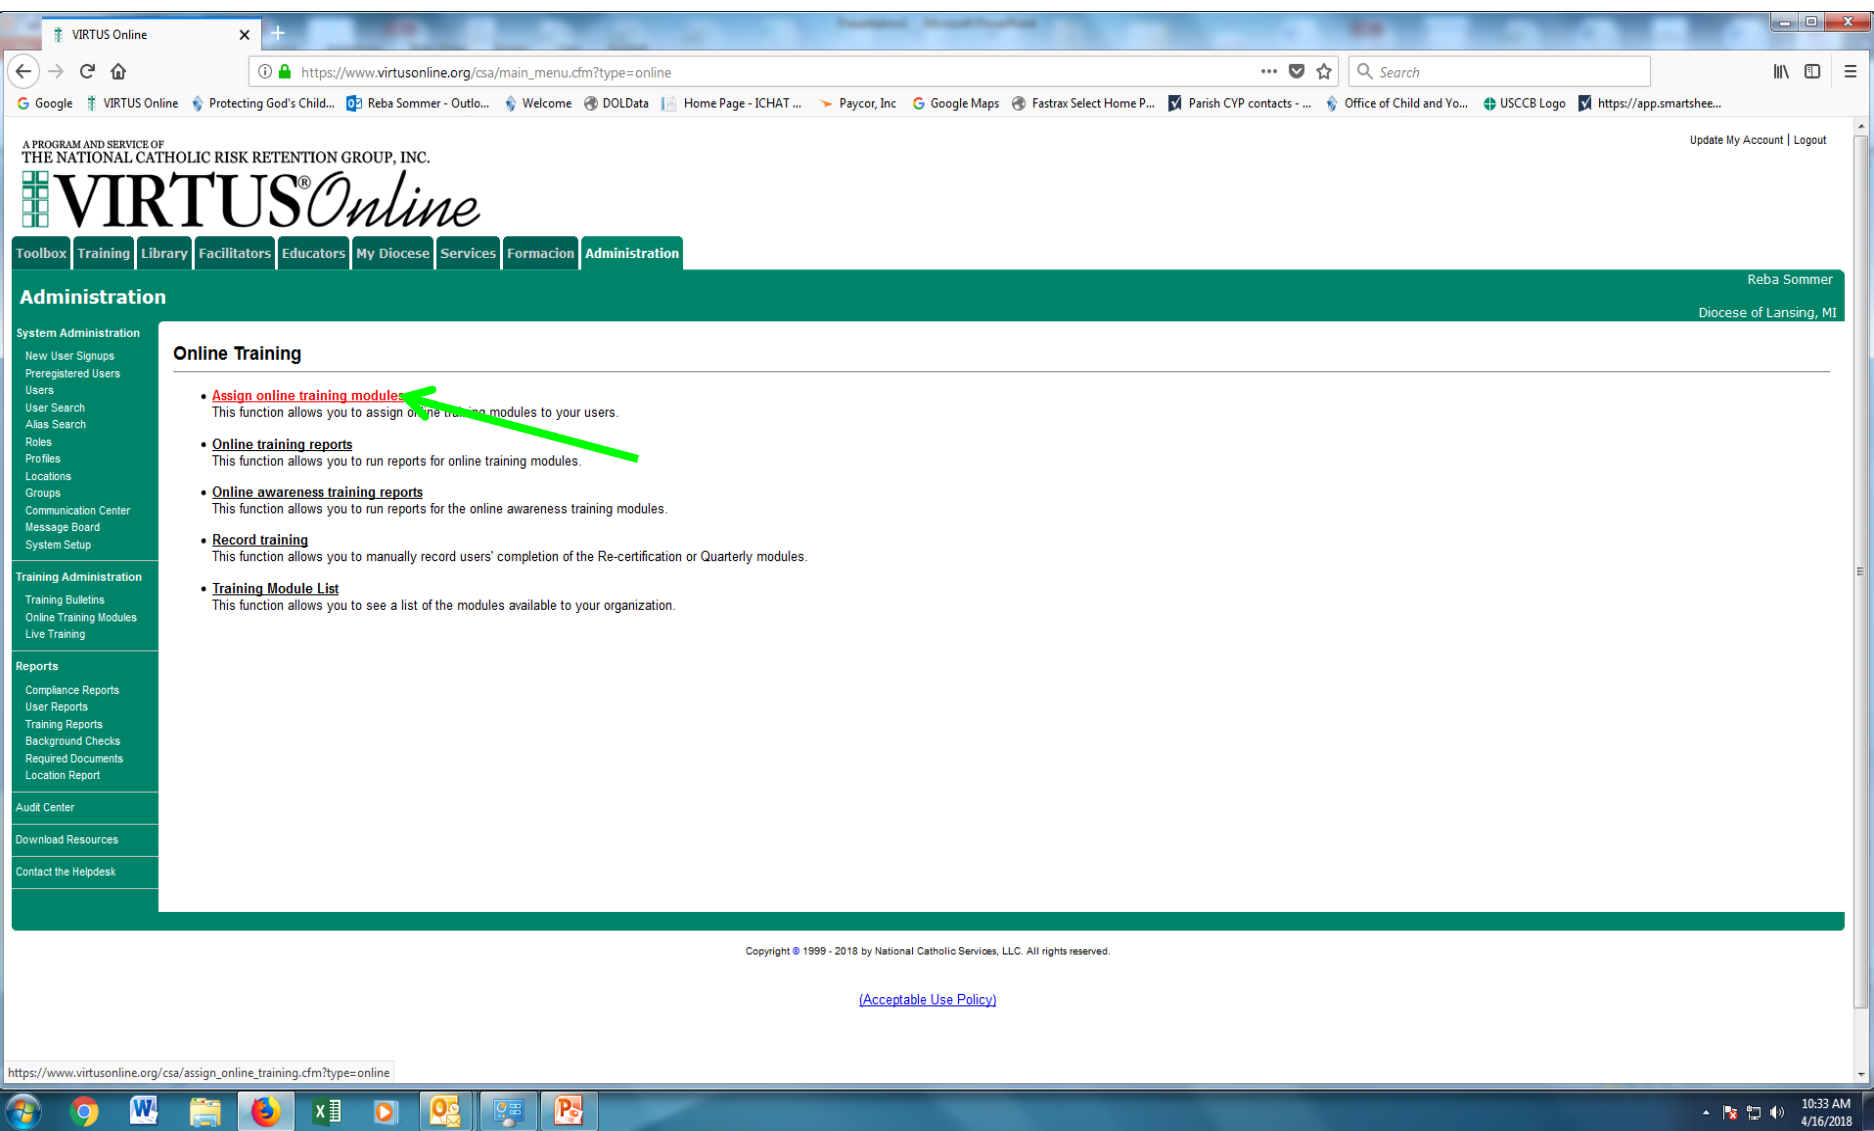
VIRTUS Online

https://www.virtusonline.org/csa/main_menu.cfm?type=online

Search

Google VIRTUS Online Protecting God's Child... Reba Sommer - Outlo... Welcome DOLData Home Page - ICHAT ... Paycor, Inc Google Maps Fastrax Select Home P... Parish CYP contacts - ... Office of Child and Yo... USCCB Logo https://app.smartshee...

A PROGRAM AND SERVICE OF
THE NATIONAL CATHOLIC RISK RETENTION GROUP, INC.
VIRTUS® Online

Update My Account | Logout

Toolbox Training Library Facilitators Educators My Diocese Services Formacion Administration

Reba Sommer

Administration

Diocese of Lansing, MI

System Administration
New User Signups
Preregistered Users
Users
User Search
Alias Search
Roles
Profiles
Locations
Groups
Communication Center
Message Board
System Setup

Training Administration
Training Bulletins
Online Training Modules
Live Training

Reports
Compliance Reports
User Reports
Training Reports
Background Checks
Required Documents
Location Report

Audit Center

Download Resources

Contact the Helpdesk

Online Training

• Assign online training modules
This function allows you to assign o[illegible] modules to your users.

• Online training reports
This function allows you to run reports for online training modules.

• Online awareness training reports
This function allows you to run reports for the online awareness training modules.

• Record training
This function allows you to manually record users' completion of the Re-certification or Quarterly modules.

• Training Module List
This function allows you to see a list of the modules available to your organization.

Copyright © 1999 - 2018 by National Catholic Services, LLC. All rights reserved.

(Acceptable Use Policy)

https://www.virtusonline.org/csa/assign_online_training.cfm?type=online

10:33 AM
4/16/2018